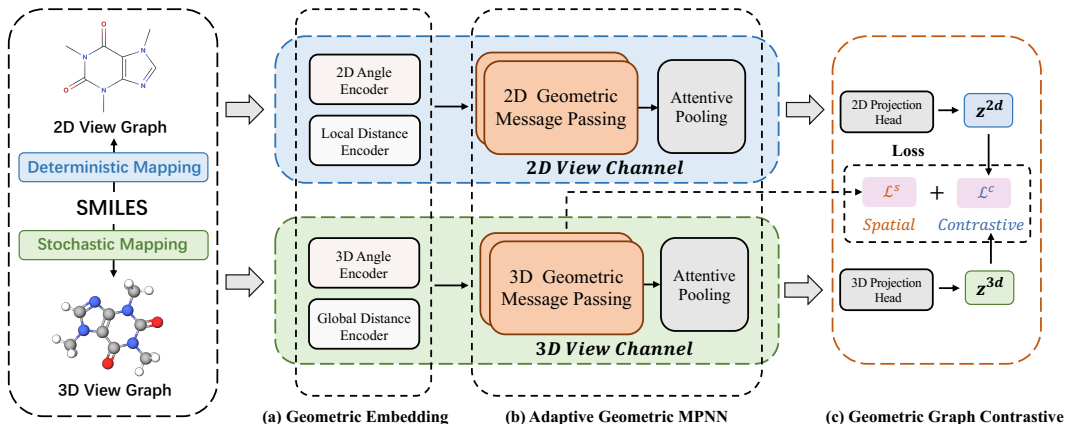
2D View Graph

Deterministic Mapping

SMILES

Stochastic Mapping

3D View Graph

2D Angle Encoder

Local Distance Encoder

2D Geometric Message Passing

Attentive Pooling

2D View Channel

3D Angle Encoder

Global Distance Encoder

3D Geometric Message Passing

Attentive Pooling

3D View Channel

2D Projection Head

$z^{2d}$

Loss

$\mathcal{L}^s$ + $\mathcal{L}^c$

Spatial Contrastive

3D Projection Head

$z^{3d}$

(a) Geometric Embedding

(b) Adaptive Geometric MPNN

(c) Geometric Graph Contrastive